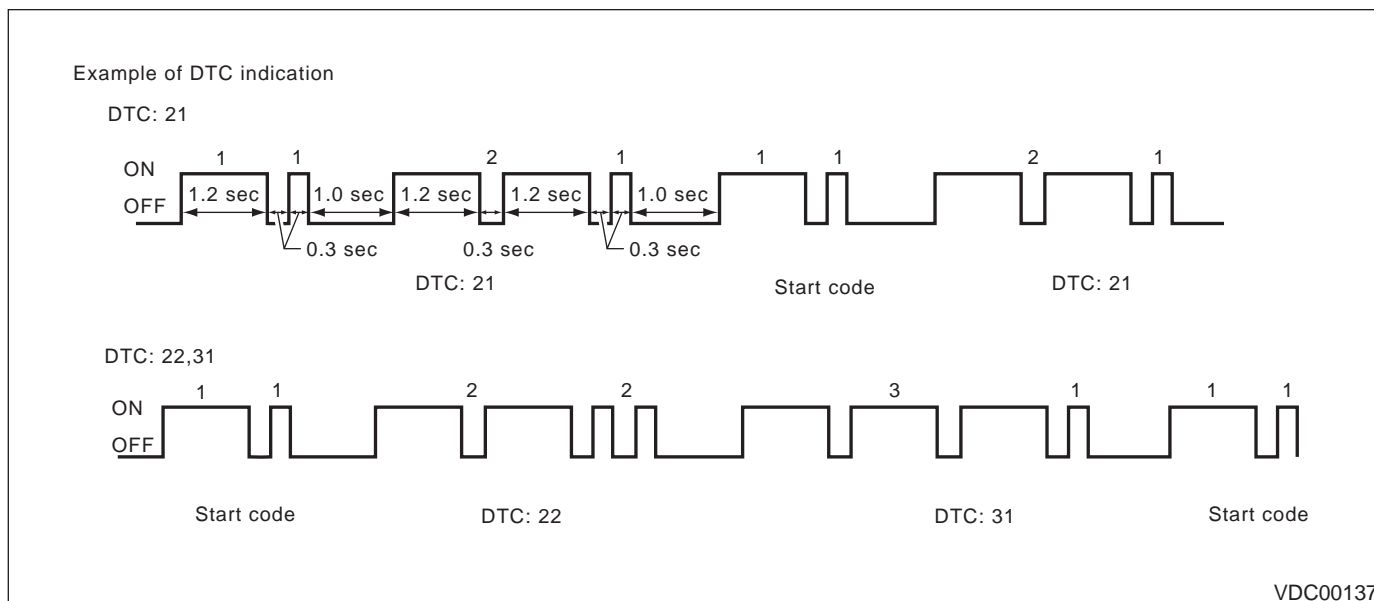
Example of DTC indication

DTC: 21

ON
OFF

1
1.2 sec

1
1.0 sec

2
1.2 sec

1.2 sec

1
1.0 sec

0.3 sec

0.3 sec

0.3 sec

DTC: 21

1
1

Start code

2
1

DTC: 21

DTC: 22,31

ON
OFF

1
1

Start code

2
2

DTC: 22

3
1

DTC: 31

1
1

Start code

VDC00137